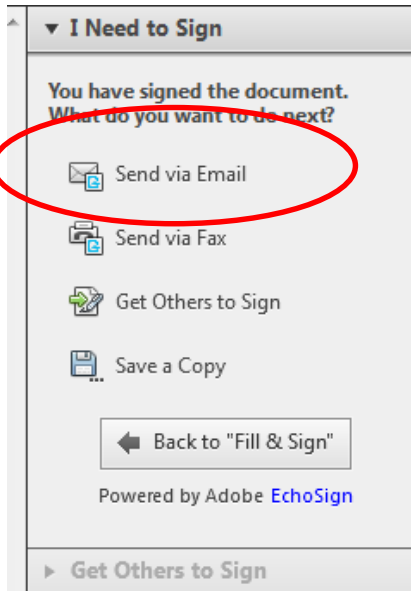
▼ I Need to Sign

You have signed the document. What do you want to do next?

Send via Email

Send via Fax

Get Others to Sign

Save a Copy

Back to "Fill & Sign"

Powered by Adobe EchoSign

▶ Get Others to Sign